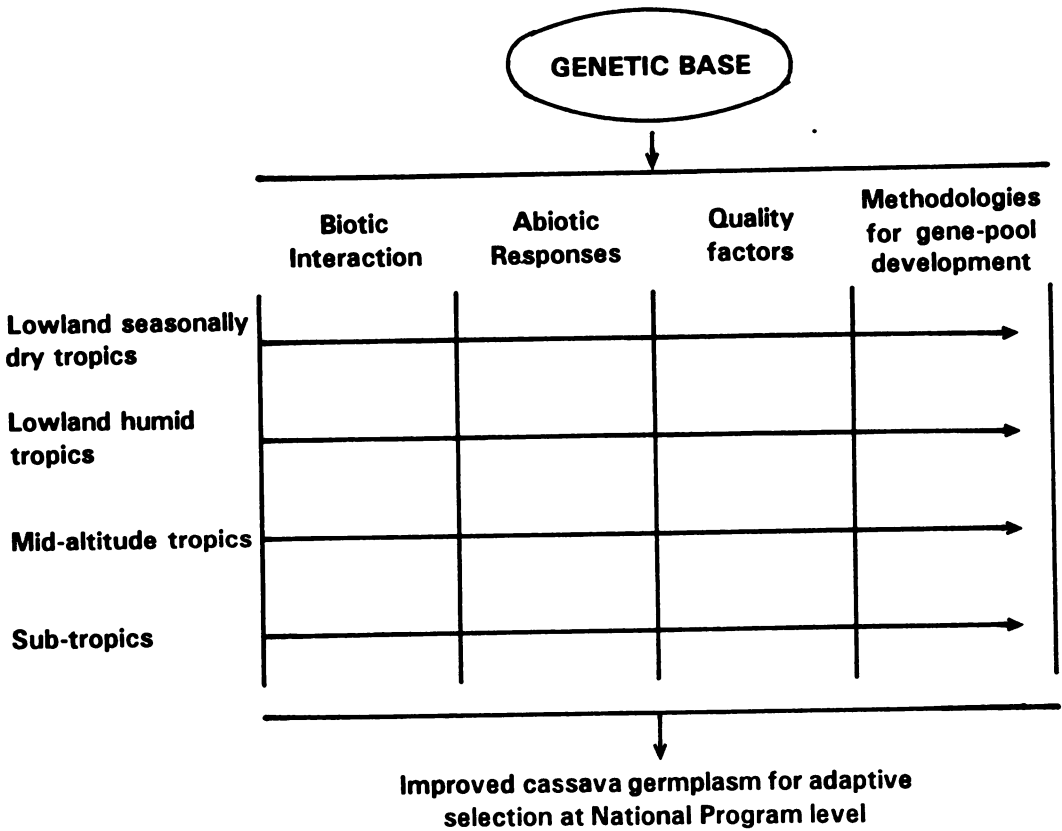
GENETIC BASE

Biotic Interaction

Abiotic Responses

Quality factors

Methodologies for gene-pool development

Lowland seasonally dry tropics

Lowland humid tropics

Mid-altitude tropics

Sub-tropics

Improved cassava germplasm for adaptive selection at National Program level